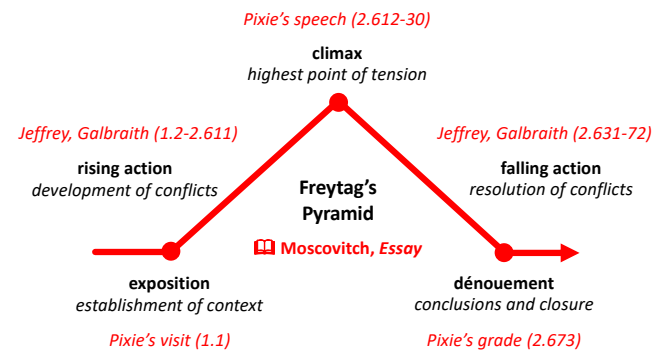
Pixie's speech (2.612-30)

climax
highest point of tension

Jeffrey, Galbraith (1.2-2.611)

rising action
development of conflicts

Jeffrey, Galbraith (2.631-72)

falling action
resolution of conflicts

Freytag's Pyramid

📖 Moscovitch, Essay

exposition
establishment of context

dénouement
conclusions and closure

Pixie's visit (1.1)

Pixie's grade (2.673)